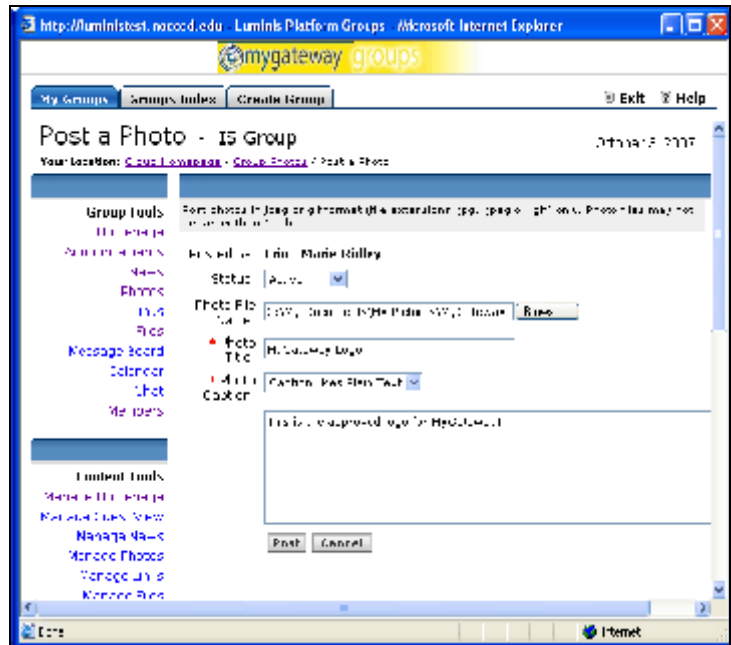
http://luministest.nocccd.edu - Luminis Platform Groups - Microsoft Internet Explorer

mygateway groups

My Groups | Groups Index | Create Group

Exit Help

Post a Photo - IS Group

October 3, 2007

Your Location: Group Homepage > Group Photos > Post a Photo

Group Tools
Homepage
Announcements
News
Photos
Links
Files
Message Board
Calendar
Chat
Members

Content Tools
Manage Homepage
Manage Class View
Manage News
Manage Photos
Manage Links
Manage Files

Post photos in jpeg or gif format (file extension .jpg, .jpeg or .gif only). Photo files may not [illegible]

Posted by: Erin Marie Ridley

Status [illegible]

Photo File Name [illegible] Browse...

* Photo Title MyGateway Logo

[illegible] Caption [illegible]

This is the approved logo for MyGateway!

Post Cancel

Done

Internet